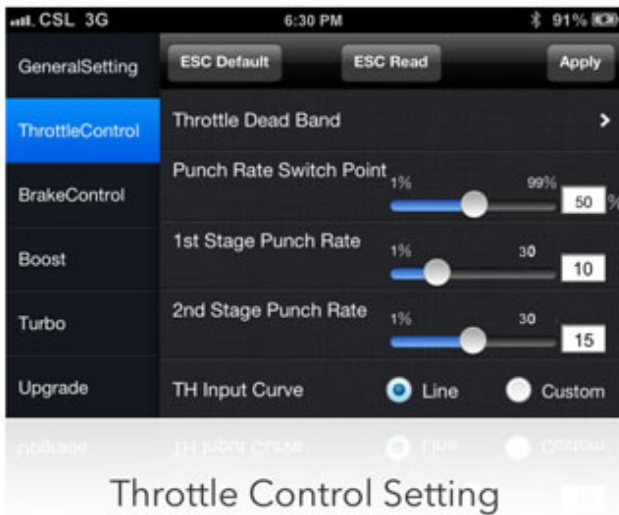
CSL 3G
6:30 PM
91%

GeneralSetting
ThrottleControl
BrakeControl
Boost
Turbo
Upgrade

ESC Default
ESC Read
Apply

Throttle Dead Band

Punch Rate Switch Point
1%
99%
50
%

1st Stage Punch Rate
1%
30
10

2nd Stage Punch Rate
1%
30
15

TH Input Curve
Line
Custom

Throttle Control Setting